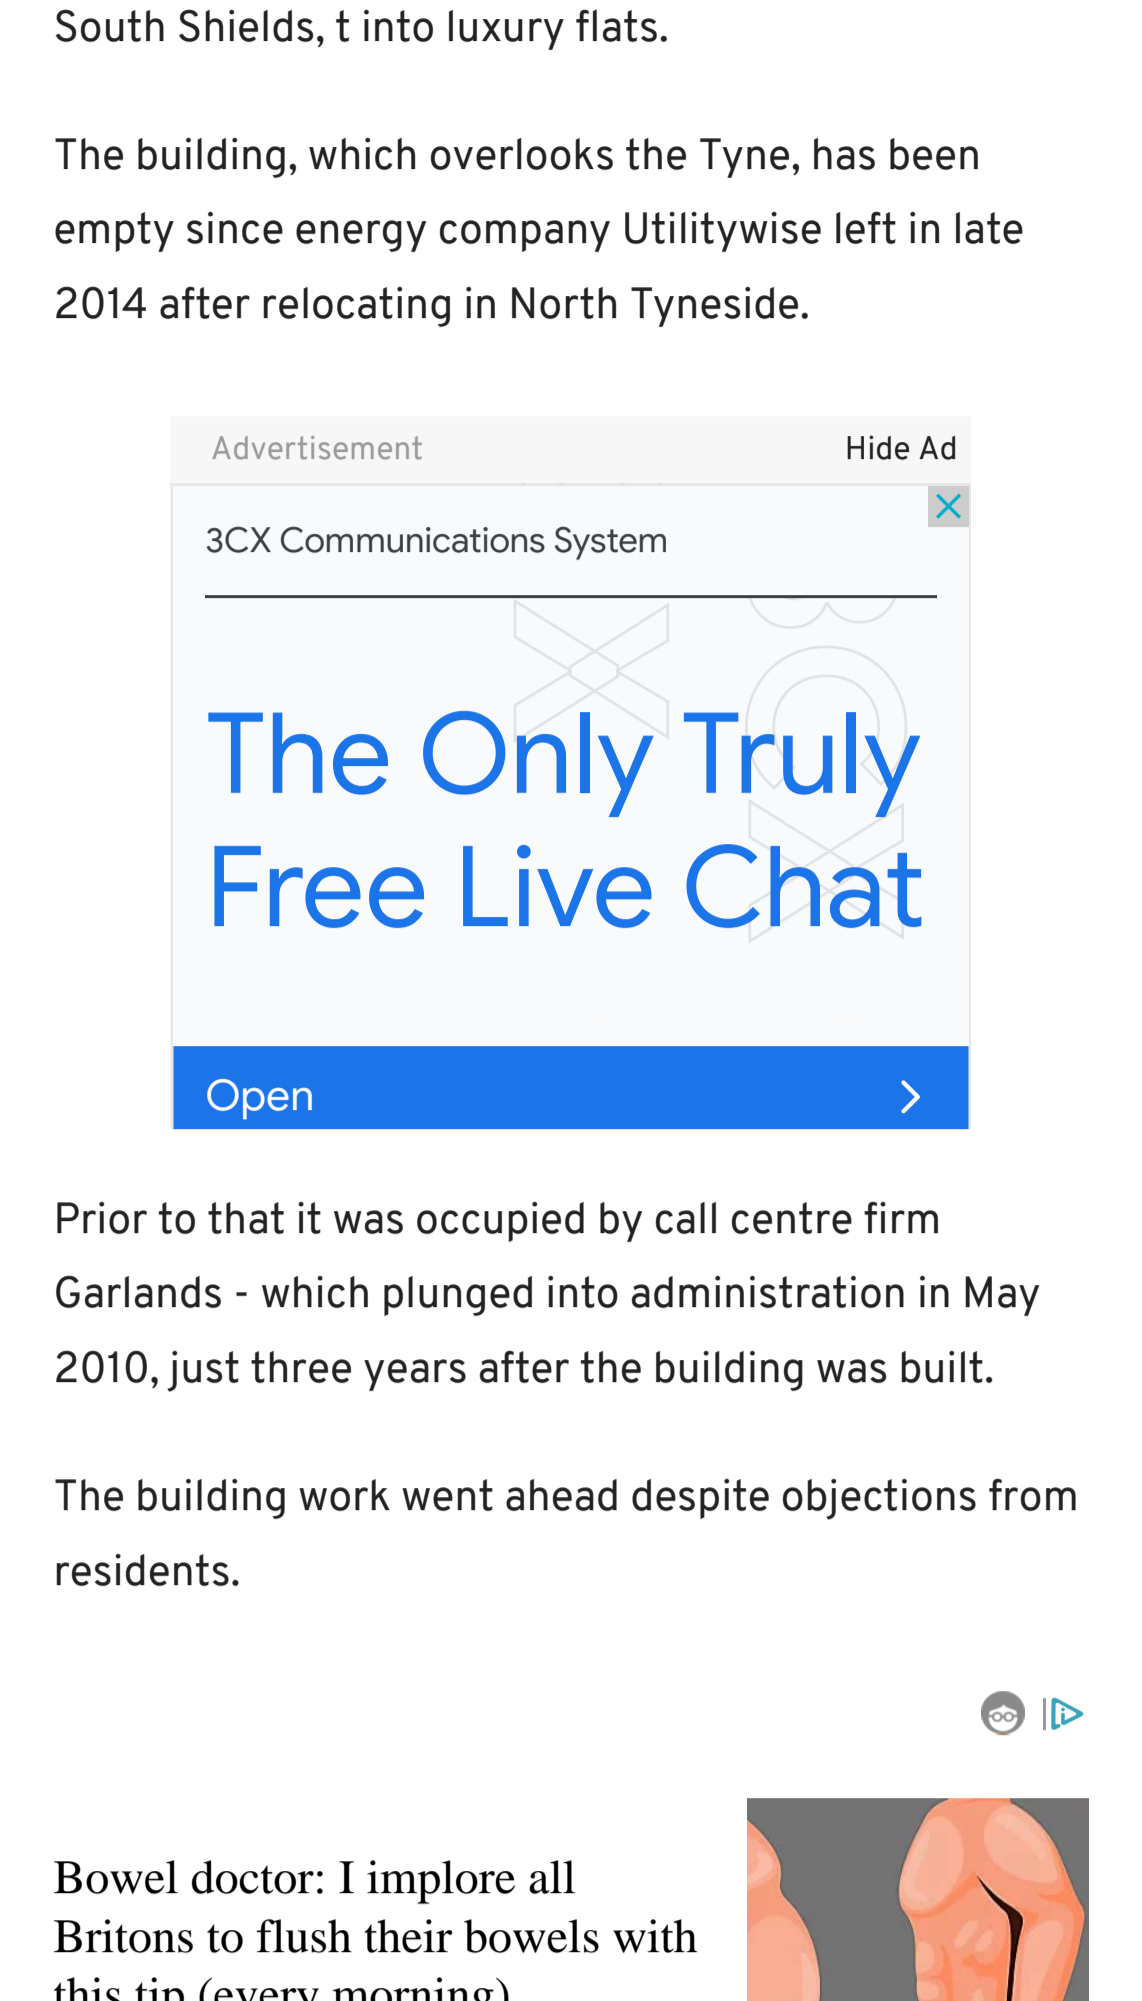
South Shields, t into luxury flats.

The building, which overlooks the Tyne, has been empty since energy company Utilitywise left in late 2014 after relocating in North Tyneside.

Advertisement

Hide Ad

3CX Communications System

The Only Truly Free Live Chat

Open

Prior to that it was occupied by call centre firm Garlands - which plunged into administration in May 2010, just three years after the building was built.

The building work went ahead despite objections from residents.

Bowel doctor: I implore all Britons to flush their bowels with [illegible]